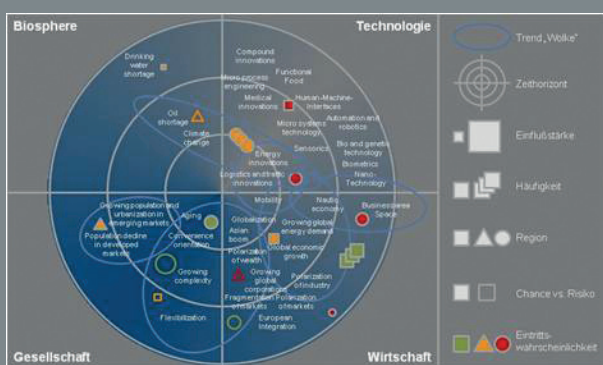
Biosphere

Technologie

Gesellschaft

Wirtschaft

Drinking water shortage

Compound innovations

Functional Food

Micro process engineering

Medical innovations

Human-Machine-Interfaces

Oil shortage

Micro systems technology

Automation and robotics

Climate change

Energy innovations

Sensorics

Bio and genetic technology

Biometrics

Logistics and traffic innovations

Nano-Technology

Mobility

Nautic economy

Growing population and urbanization in emerging markets

Aging

Globalization

Growing global energy demand

Business and Space

Population decline in developed markets

Convenience orientation

Asian boom

Global economic growth

Polarization of wealth

Growing complexity

Growing global corporations

Polarization of industry

Fragmentation of markets

Polarization of markets

Flexibilization

European integration

Trend „Wolke"

Zeithorizont

Einflußstärke

Häufigkeit

Region

Chance vs. Risiko

Eintrittswahrscheinlichkeit